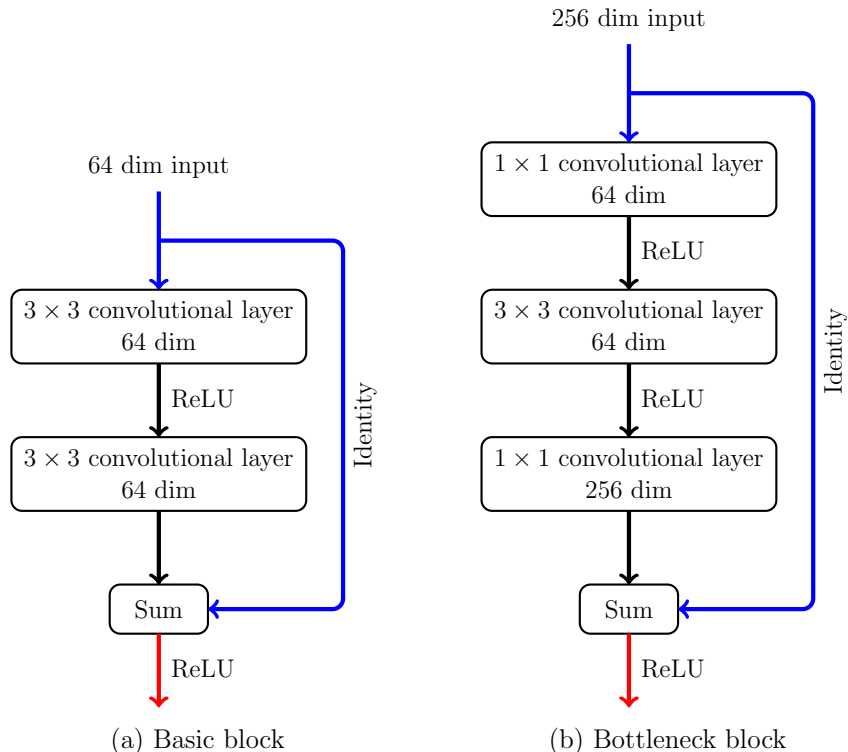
64 dim input

$3 \times 3$ convolutional layer
64 dim

ReLU

$3 \times 3$ convolutional layer
64 dim

Identity

Sum

ReLU

(a) Basic block

256 dim input

$1 \times 1$ convolutional layer
64 dim

ReLU

$3 \times 3$ convolutional layer
64 dim

ReLU

$1 \times 1$ convolutional layer
256 dim

Identity

Sum

ReLU

(b) Bottleneck block